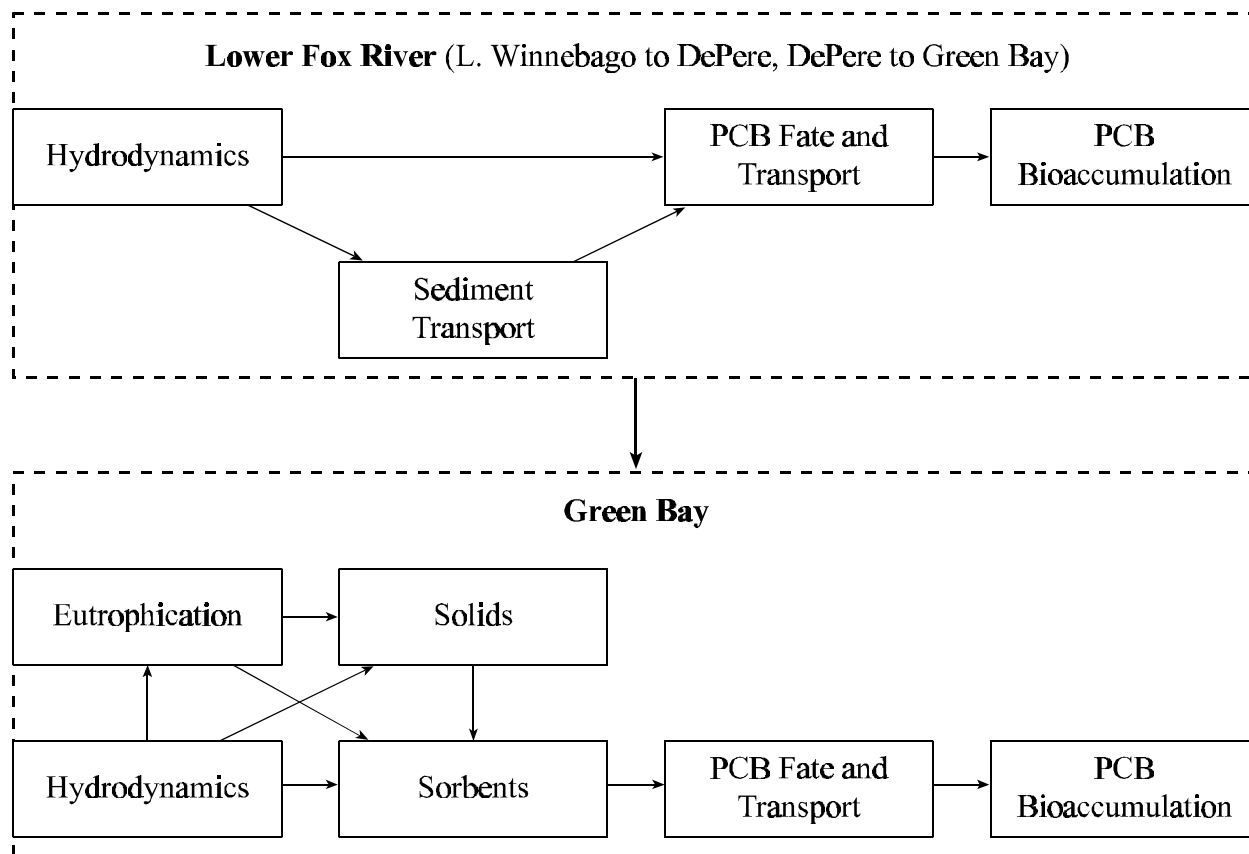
**Lower Fox River** (L. Winnebago to DePere, DePere to Green Bay)

Hydrodynamics

PCB Fate and Transport

PCB Bioaccumulation

Sediment Transport

**Green Bay**

Eutrophication

Solids

Hydrodynamics

Sorbents

PCB Fate and Transport

PCB Bioaccumulation